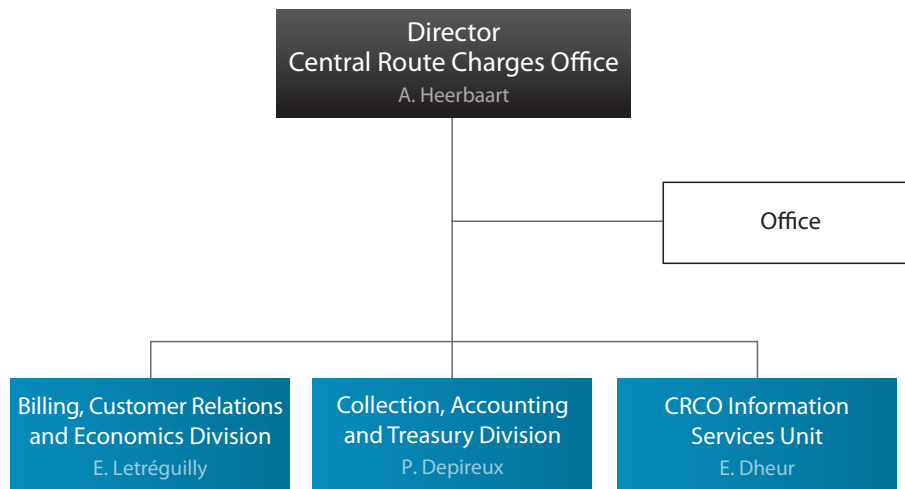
Director
Central Route Charges Office
A. Heerbaart

Office

Billing, Customer Relations and Economics Division
E. Letréguilly

Collection, Accounting and Treasury Division
P. Depireux

CRCO Information Services Unit
E. Dheur